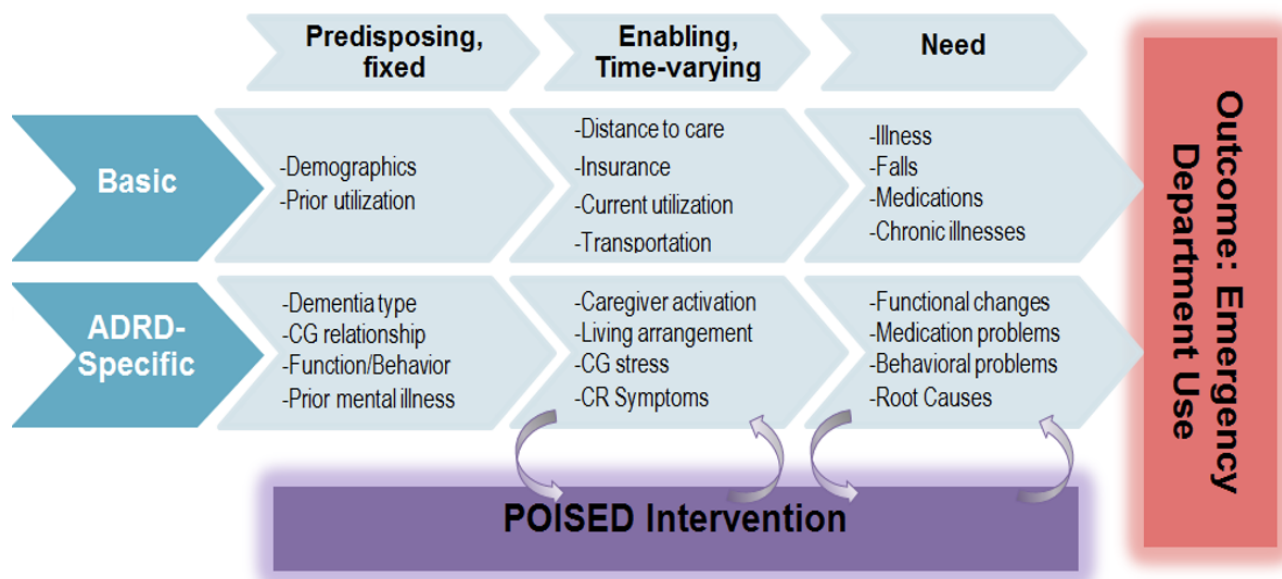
Predisposing, fixed

Enabling, Time-varying

Need

Outcome: Emergency Department Use

Basic

-Demographics
-Prior utilization

-Distance to care
-Insurance
-Current utilization
-Transportation

-Illness
-Falls
-Medications
-Chronic illnesses

ADRD-Specific

-Dementia type
-CG relationship
-Function/Behavior
-Prior mental illness

-Caregiver activation
-Living arrangement
-CG stress
-CR Symptoms

-Functional changes
-Medication problems
-Behavioral problems
-Root Causes

POISED Intervention